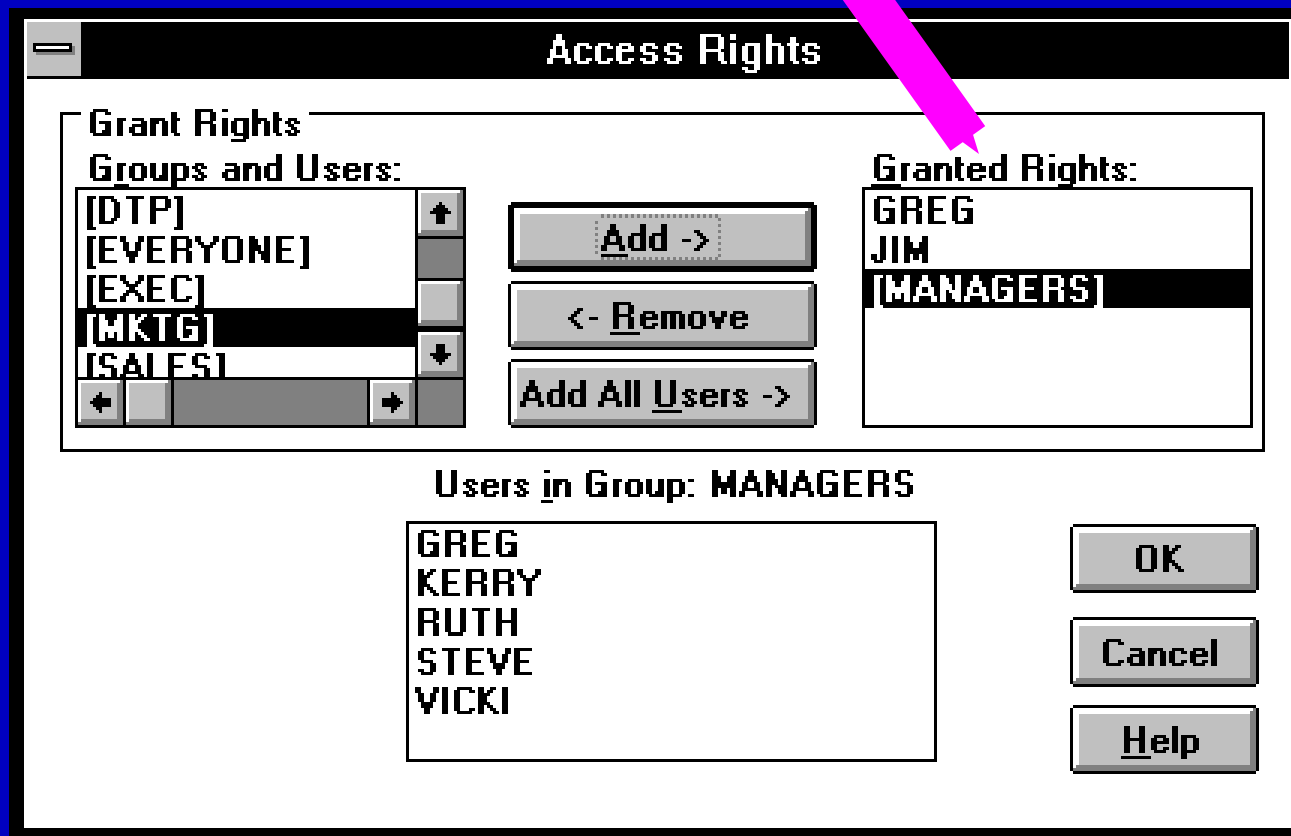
Access Rights

Grant Rights

Groups and Users:
[DTP]
[EVERYONE]
[EXEC]
[MKTG]
[SALES]

Add ->

<- Remove

Add All Users ->

Granted Rights:
GREG
JIM
[MANAGERS]

Users in Group: MANAGERS
GREG
KERRY
RUTH
STEVE
VICKI

OK

Cancel

Help